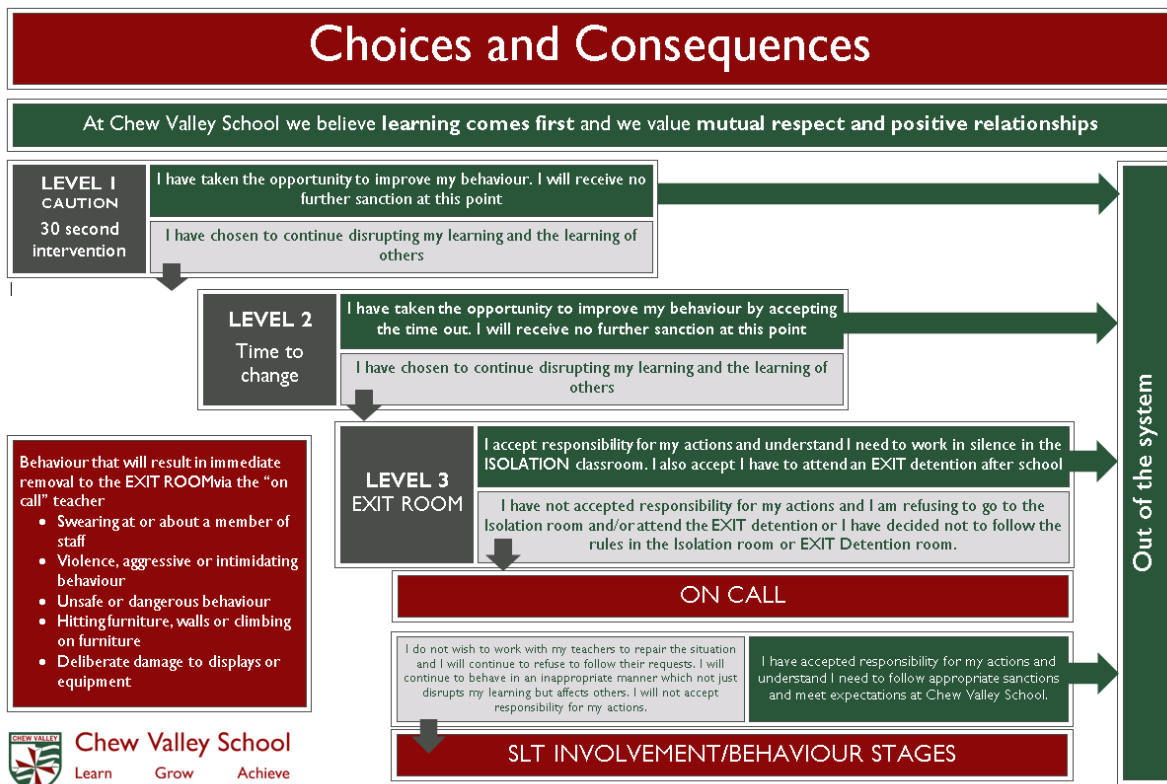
Choices and Consequences

At Chew Valley School we believe **learning comes first** and we value **mutual respect and positive relationships**

LEVEL 1
CAUTION
30 second intervention

I have taken the opportunity to improve my behaviour. I will receive no further sanction at this point

I have chosen to continue disrupting my learning and the learning of others

LEVEL 2
Time to change

I have taken the opportunity to improve my behaviour by accepting the time out. I will receive no further sanction at this point

I have chosen to continue disrupting my learning and the learning of others

LEVEL 3
EXIT ROOM

I accept responsibility for my actions and understand I need to work in silence in the ISOLATION classroom. I also accept I have to attend an EXIT detention after school

I have not accepted responsibility for my actions and I am refusing to go to the Isolation room and/or attend the EXIT detention or I have decided not to follow the rules in the Isolation room or EXIT Detention room.

ON CALL

I do not wish to work with my teachers to repair the situation and I will continue to refuse to follow their requests. I will continue to behave in an inappropriate manner which not just disrupts my learning but affects others. I will not accept responsibility for my actions.

I have accepted responsibility for my actions and understand I need to follow appropriate sanctions and meet expectations at Chew Valley School.

SLT INVOLVEMENT/BEHAVIOUR STAGES

Out of the system

Behaviour that will result in immediate removal to the EXIT ROOMvia the "on call" teacher
- Swearing at or about a member of staff
- Violence, aggressive or intimidating behaviour
- Unsafe or dangerous behaviour
- Hitting furniture, walls or climbing on furniture
- Deliberate damage to displays or equipment

CHEW VALLEY
Chew Valley School
Learn Grow Achieve